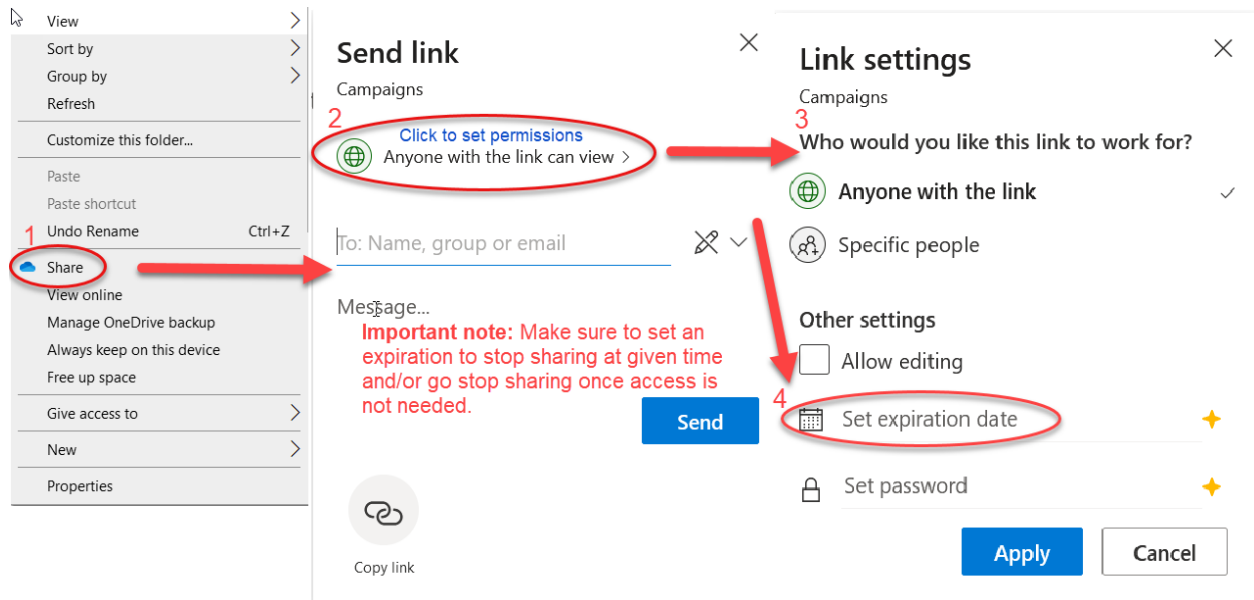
View
Sort by
Group by
Refresh
Customize this folder...
Paste
Paste shortcut
Undo Rename Ctrl+Z
1
Share
View online
Manage OneDrive backup
Always keep on this device
Free up space
Give access to
New
Properties

Send link
Campaigns
2
Click to set permissions
Anyone with the link can view >
To: Name, group or email
Message...
**Important note:** Make sure to set an expiration to stop sharing at given time and/or go stop sharing once access is not needed.
Send
Copy link

Link settings
Campaigns
3
Who would you like this link to work for?
Anyone with the link
Specific people
Other settings
Allow editing
4
Set expiration date
Set password
Apply
Cancel